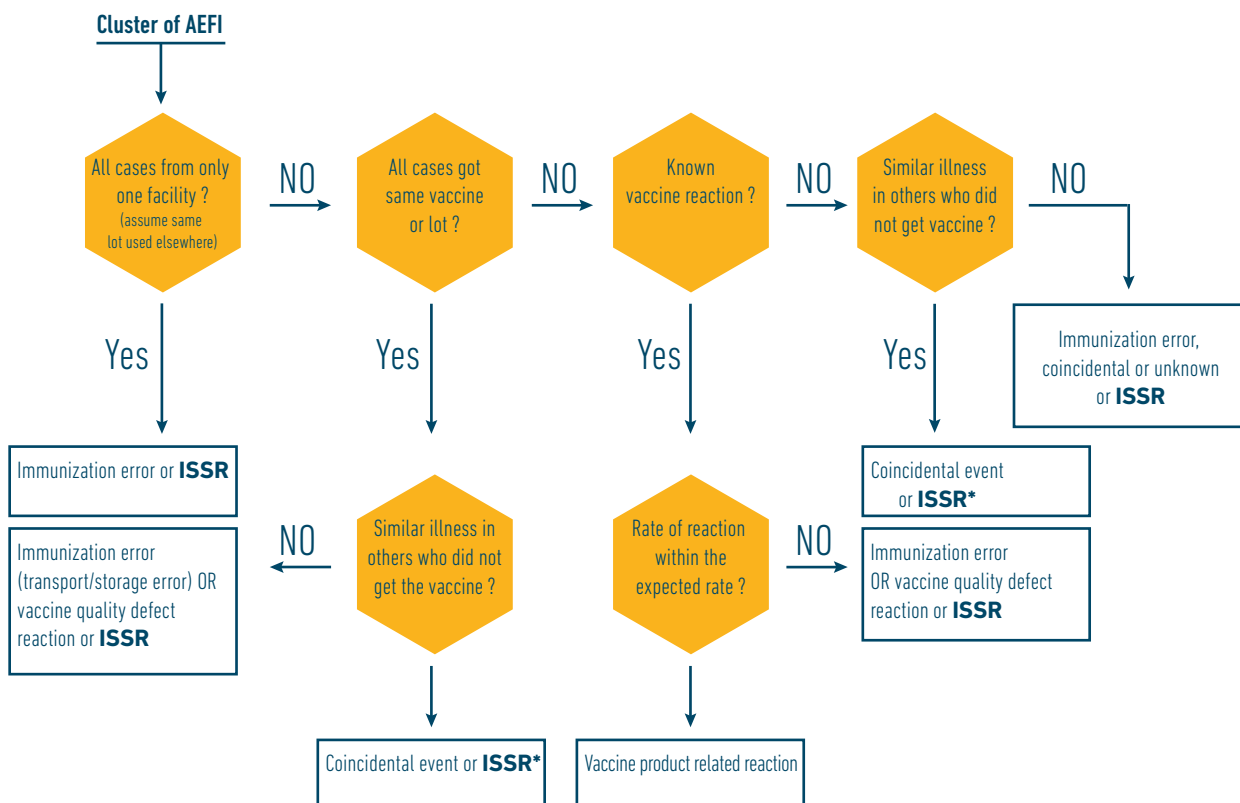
Cluster of AEFI

All cases from only one facility ? (assume same lot used elsewhere)

NO

All cases got same vaccine or lot ?

NO

Known vaccine reaction ?

NO

Similar illness in others who did not get vaccine ?

NO

Immunization error, coincidental or unknown or **ISSR**

Yes

Yes

Yes

Yes

Immunization error or **ISSR**

Coincidental event or **ISSR***

NO

Similar illness in others who did not get the vaccine ?

Rate of reaction within the expected rate ?

NO

Immunization error (transport/storage error) OR vaccine quality defect reaction or **ISSR**

Immunization error OR vaccine quality defect reaction or **ISSR**

Coincidental event or **ISSR***

Vaccine product related reaction